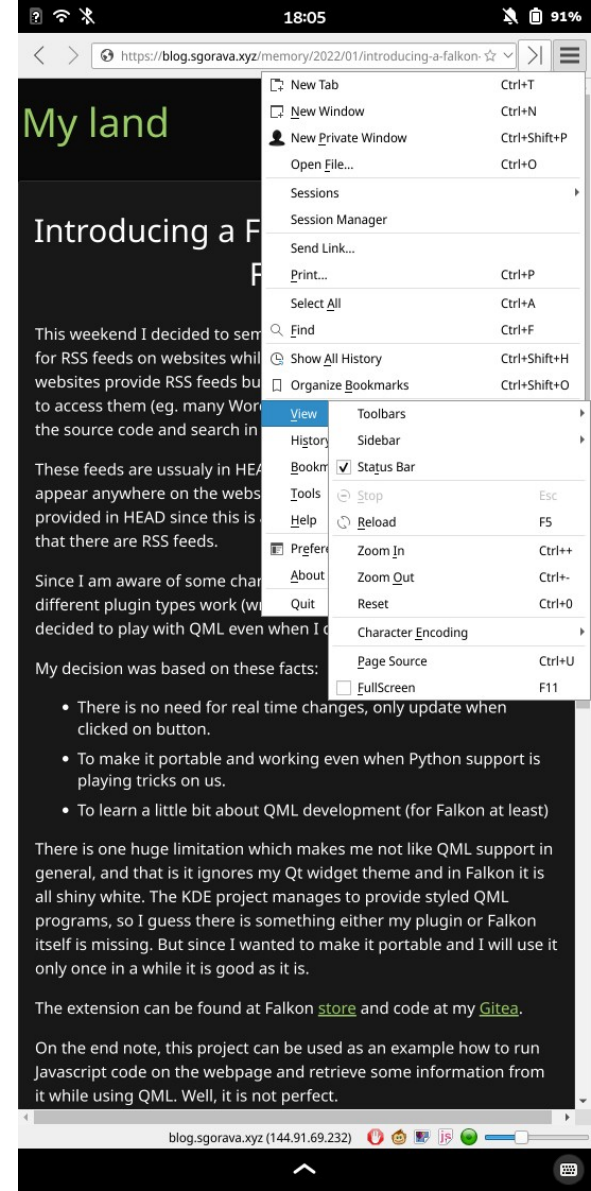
18:05 91%

https://blog.sgorava.xyz/memory/2022/01/introducing-a-falkon-

My land

Introducing a F
F

This weekend I decided to sem
for RSS feeds on websites whil
websites provide RSS feeds bu
to access them (eg. many Wor
the source code and search in

These feeds are ussualy in HEA
appear anywhere on the webs
provided in HEAD since this is
that there are RSS feeds.

Since I am aware of some char
different plugin types work (w
decided to play with QML even when I c

My decision was based on these facts:

New Tab Ctrl+T
New Window Ctrl+N
New Private Window Ctrl+Shift+P
Open File... Ctrl+O
Sessions
Session Manager
Send Link...
Print... Ctrl+P
Select All Ctrl+A
Find Ctrl+F
Show All History Ctrl+Shift+H
Organize Bookmarks Ctrl+Shift+O
View
History
Bookm
Tools
Help
Prefere
About
Quit

Toolbars
Sidebar
Status Bar
Stop Esc
Reload F5
Zoom In Ctrl++
Zoom Out Ctrl+-
Reset Ctrl+0
Character Encoding
Page Source Ctrl+U
FullScreen F11

- There is no need for real time changes, only update when clicked on button.
- To make it portable and working even when Python support is playing tricks on us.
- To learn a little bit about QML development (for Falkon at least)

There is one huge limitation which makes me not like QML support in general, and that is it ignores my Qt widget theme and in Falkon it is all shiny white. The KDE project manages to provide styled QML programs, so I guess there is something either my plugin or Falkon itself is missing. But since I wanted to make it portable and I will use it only once in a while it is good as it is.

The extension can be found at Falkon store and code at my Gitea.

On the end note, this project can be used as an example how to run Javascript code on the webpage and retrieve some information from it while using QML. Well, it is not perfect.

blog.sgorava.xyz (144.91.69.232)